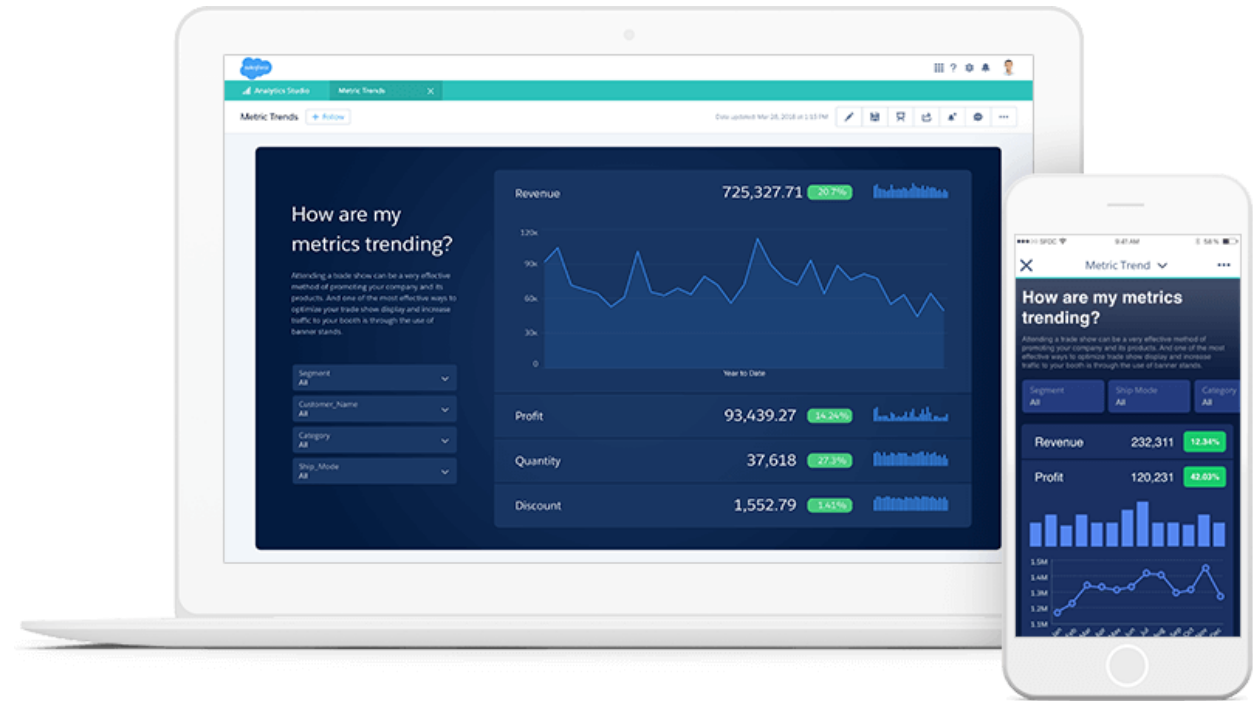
salesforce

Analytics Studio

Metric Trends

Metric Trends

+ Follow

Date updated: Mar 28, 2018 at 1:53 PM

How are my metrics trending?

Attending a trade show can be a very effective method of promoting your company and its products. And one of the most effective ways to optimize your trade show display and increase traffic to your booth is through the use of banner stands.

Segment
All

Customer_Name
All

Category
All

Ship_Mode
All

Revenue 725,327.71 20.7%

120k
90k
60k
30k
0

Year to Date

Profit 93,439.27 14.24%

Quantity 37,618 27.3%

Discount 1,552.79 1.41%

SFDC 9:41 AM 58 %

Metric Trend

How are my metrics trending?

Attending a trade show can be a very effective method of promoting your company and its products. And one of the most effective ways to optimize trade show display and increase traffic to your booth is through the use of banner stands.

Segment
All

Ship Mode
All

Category
All

Revenue 232,311 12.34%

Profit 120,231 42.03%

1.5M
1.4M
1.3M
1.2M
1.1M
1.0M

Jan Feb Mar Apr May Jun Jul Aug Sep Oct Nov Dec